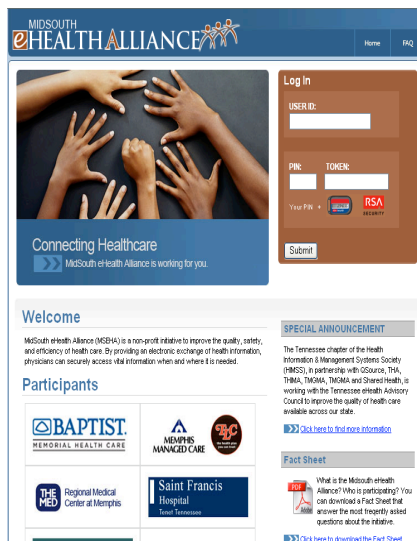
MIDSOUTH eHEALTH ALLIANCE

Home FAQ

Connecting Healthcare

MidSouth eHealth Alliance is working for you.

Log In

USER ID:

PIN: TOKEN:

Your PIN + RSA SECURITY

Submit

Welcome

MidSouth eHealth Alliance (MSEHA) is a non-profit initiative to improve the quality, safety, and efficiency of health care. By providing an electronic exchange of health information, physicians can securely access vital information when and where it is needed.

Participants

BAPTIST MEMORIAL HEALTH CARE

MEMPHIS MANAGED CARE

THE MED Regional Medical Center at Memphis

Saint Francis Hospital Tenet Tennessee

SPECIAL ANNOUNCEMENT

The Tennessee chapter of the Health Information & Management Systems Society (HIMSS), in partnership with QSource, THA, THIMA, TMGMA, TMGMA and Shared Health, is working with the Tennessee eHealth Advisory Council to improve the quality of health care available across our state.

Click here to find more information

Fact Sheet

What is the Midsouth eHealth Alliance? Who is participating? You can download a Fact Sheet that answer the most freqently asked questions about the initiative.

Click here to download the Fact Sheet